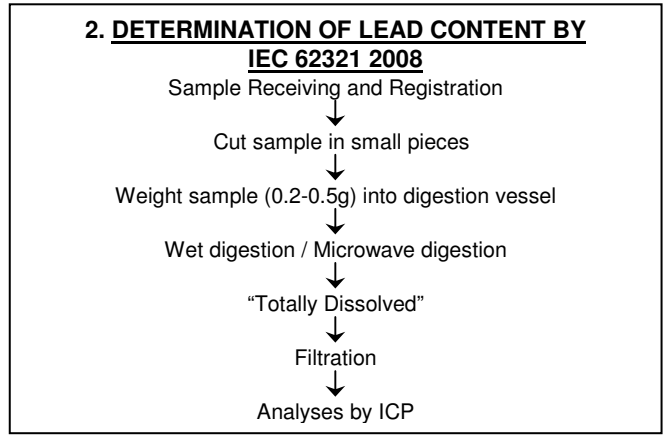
2. DETERMINATION OF LEAD CONTENT BY IEC 62321 2008

Sample Receiving and Registration

Cut sample in small pieces

Weight sample (0.2-0.5g) into digestion vessel

Wet digestion / Microwave digestion

“Totally Dissolved”

Filtration

Analyses by ICP